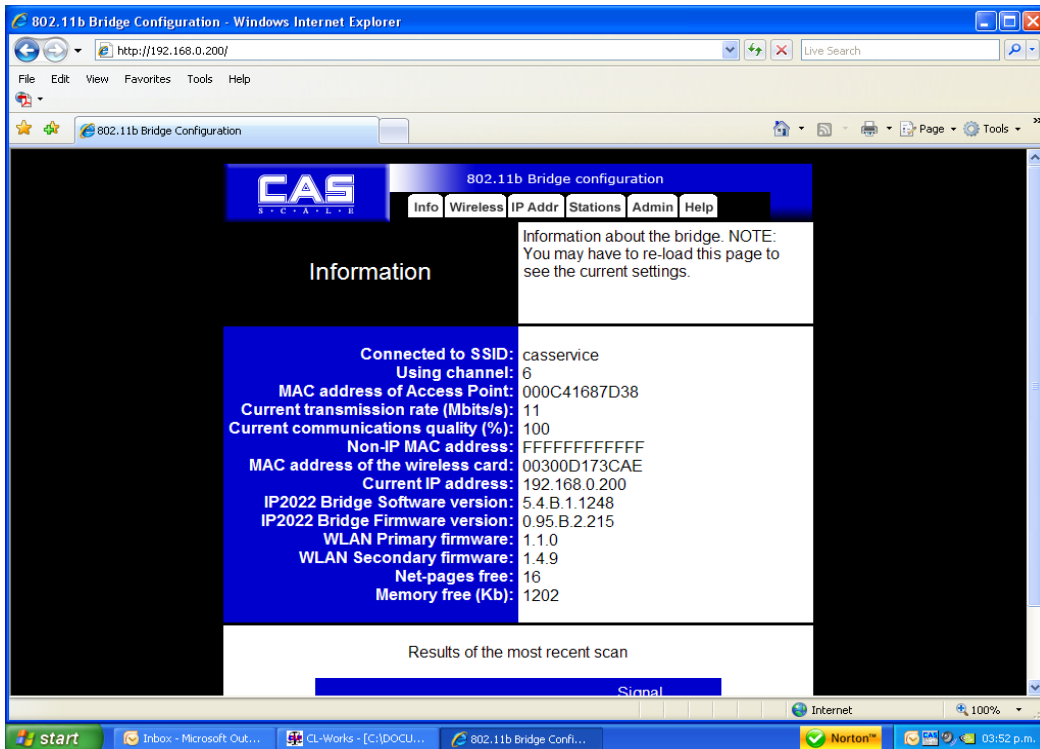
802.11b Bridge Configuration - Windows Internet Explorer

http://192.168.0.200/

Live Search

File Edit View Favorites Tools Help

802.11b Bridge Configuration

Page ▾ Tools ▾

CAS
S · C · A · L · E

802.11b Bridge configuration

Info Wireless IP Addr Stations Admin Help

Information

Information about the bridge. NOTE: You may have to re-load this page to see the current settings.

| | |
|---|---|
| Connected to SSID: | casservice |
| Using channel: | 6 |
| MAC address of Access Point: | 000C41687D38 |
| Current transmission rate (Mbits/s): | 11 |
| Current communications quality (%): | 100 |
| Non-IP MAC address: | FFFFFFFFFFFF |
| MAC address of the wireless card: | 00300D173CAE |
| Current IP address: | 192.168.0.200 |
| IP2022 Bridge Software version: | 5.4.B.1.1248 |
| IP2022 Bridge Firmware version: | 0.95.B.2.215 |
| WLAN Primary firmware: | 1.1.0 |
| WLAN Secondary firmware: | 1.4.9 |
| Net-pages free: | 16 |
| Memory free (Kb): | 1202 |

Results of the most recent scan

Signal

Internet

100%

start

Inbox - Microsoft Out...

CL-Works - [C:\DOCU...

802.11b Bridge Confi...

Norton

03:52 p.m.